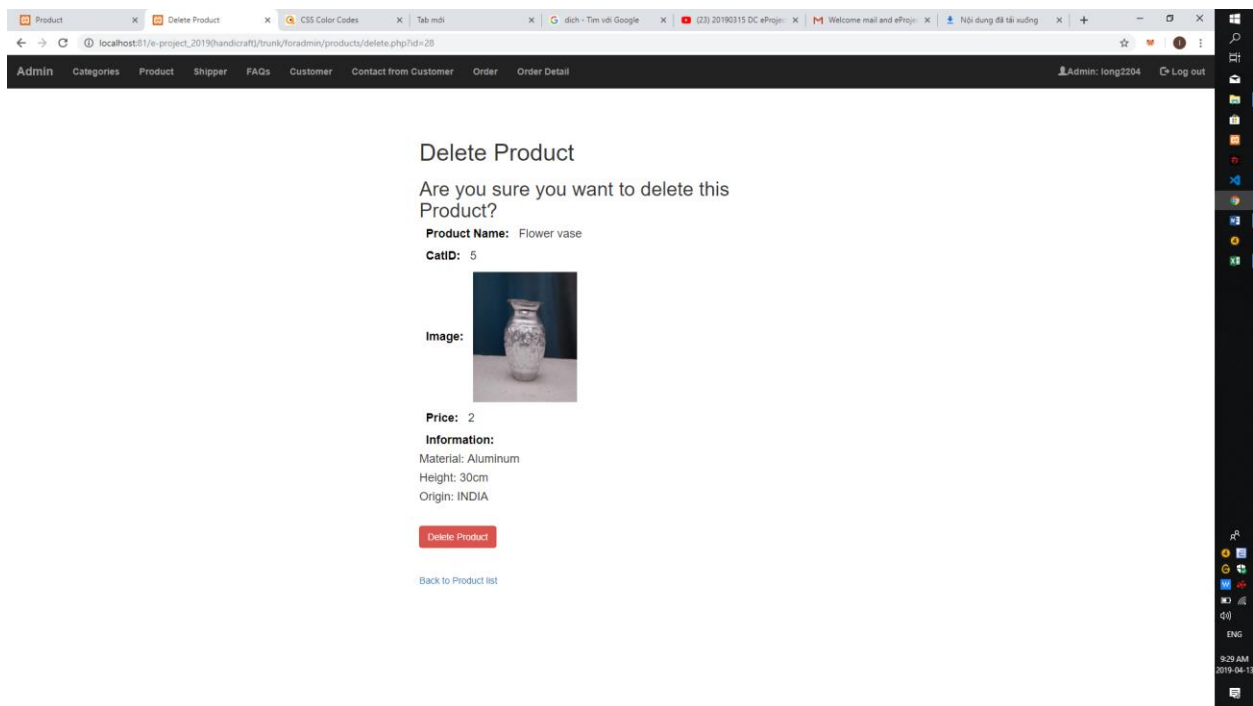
Product ×
Delete Product ×
CSS Color Codes ×
Tab mới ×
dich - Tìm với Google ×
(23) 20190315 DC eProje ×
Welcome mail and eProje ×
Nội dung đã tải xuống ×
+

localhost:81/e-project_2019(handicraft)/trunk/foradmin/products/delete.php?id=28

Admin Categories Product Shipper FAQs Customer Contact from Customer Order Order Detail Admin: long2204 Log out

Delete Product

Are you sure you want to delete this Product?

Product Name: Flower vase

CatID: 5

Image:

Price: 2

Information:

Material: Aluminum
Height: 30cm
Origin: INDIA

Delete Product

Back to Product list

ENG
9:29 AM
2019-04-13